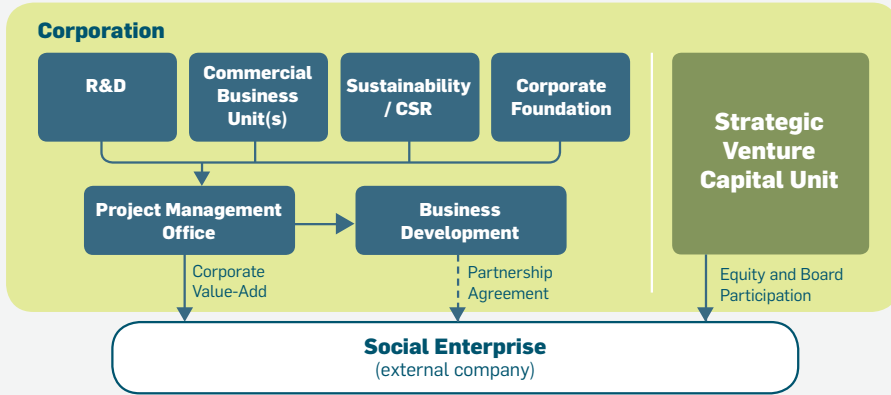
Corporation

R&D

Commercial Business Unit(s)

Sustainability / CSR

Corporate Foundation

Strategic Venture Capital Unit

Project Management Office

Business Development

Corporate Value-Add

Partnership Agreement

Equity and Board Participation

Social Enterprise
(external company)